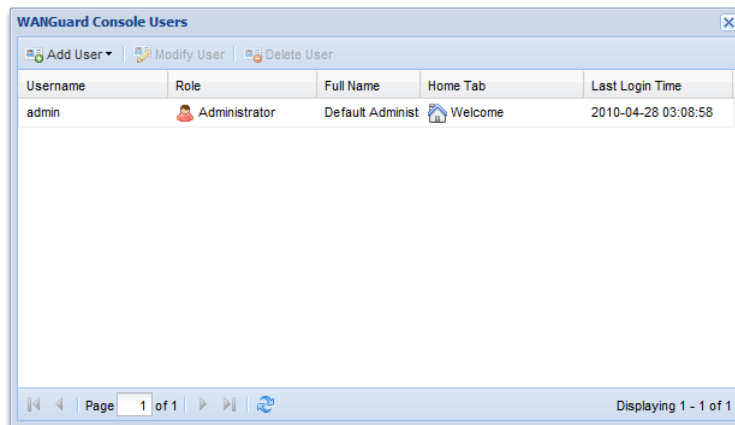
WANGuard Console Users

Add User Modify User Delete User

| Username | Role | Full Name | Home Tab | Last Login Time |
|---|---|---|---|---|
| admin | Administrator | Default Administ | Welcome | 2010-04-28 03:08:58 |

Page 1 of 1

Displaying 1 - 1 of 1